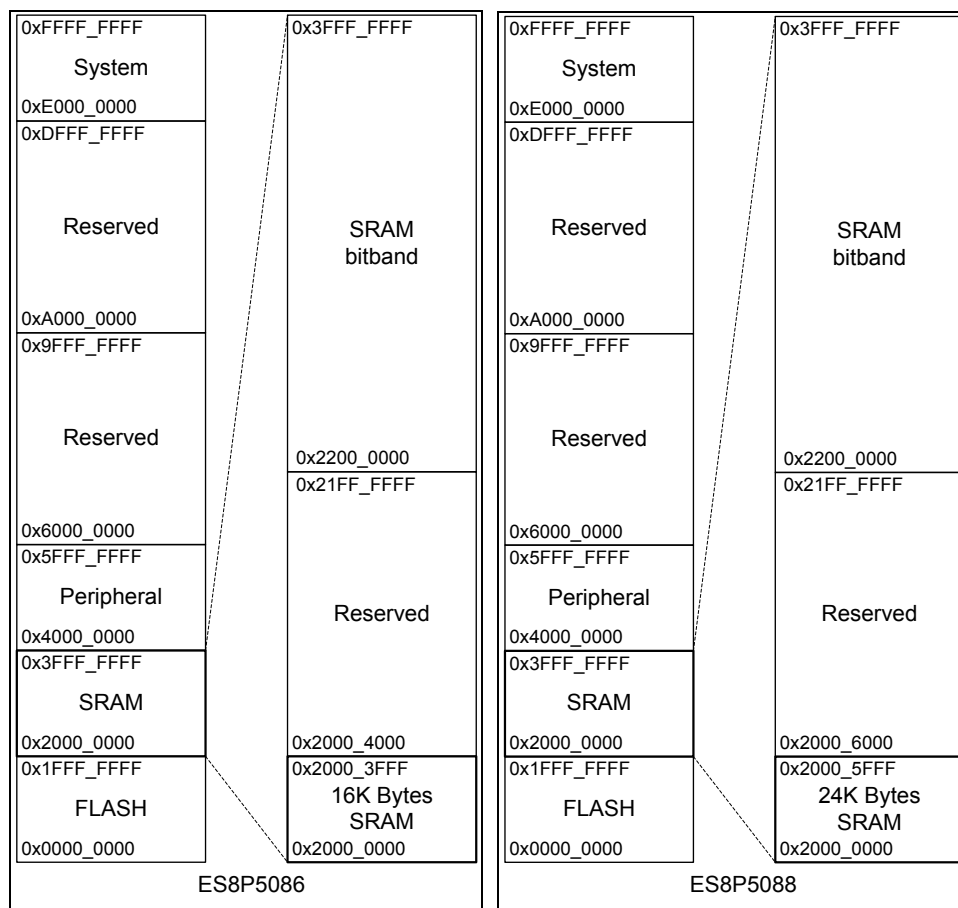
0xFFFF_FFFF
System
0xE000_0000
0xDFFF_FFFF
Reserved
0xA000_0000
0x9FFF_FFFF
Reserved
0x6000_0000
0x5FFF_FFFF
Peripheral
0x4000_0000
0x3FFF_FFFF
SRAM
0x2000_0000
0x1FFF_FFFF
FLASH
0x0000_0000

0x3FFF_FFFF
SRAM bitband
0x2200_0000
0x21FF_FFFF
Reserved
0x2000_4000
0x2000_3FFF
16K Bytes SRAM
0x2000_0000

ES8P5086

0xFFFF_FFFF
System
0xE000_0000
0xDFFF_FFFF
Reserved
0xA000_0000
0x9FFF_FFFF
Reserved
0x6000_0000
0x5FFF_FFFF
Peripheral
0x4000_0000
0x3FFF_FFFF
SRAM
0x2000_0000
0x1FFF_FFFF
FLASH
0x0000_0000

0x3FFF_FFFF
SRAM bitband
0x2200_0000
0x21FF_FFFF
Reserved
0x2000_6000
0x2000_5FFF
24K Bytes SRAM
0x2000_0000

ES8P5088